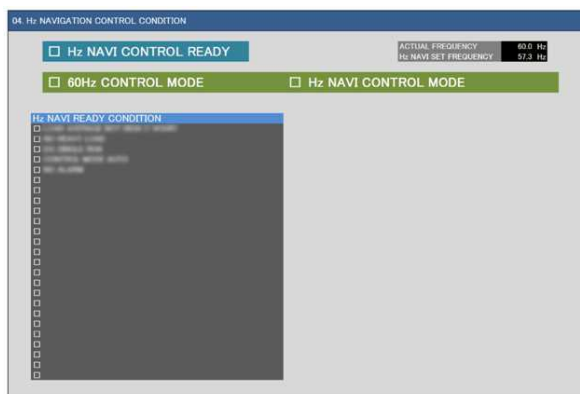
04. Hz NAVIGATION CONTROL CONDITION

☐ Hz NAVI CONTROL READY

| ACTUAL FREQUENCY | 60.0 Hz |
|---|---|
| Hz NAVI SET FREQUENCY | 57.3 Hz |

☐ 60Hz CONTROL MODE

☐ Hz NAVI CONTROL MODE

Hz NAVI READY CONDITION
☐ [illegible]
☐ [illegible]
☐ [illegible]
☐ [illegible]
☐ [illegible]
☐
☐
☐
☐
☐
☐
☐
☐
☐
☐
☐
☐
☐
☐
☐
☐
☐
☐
☐
☐
☐
☐
☐